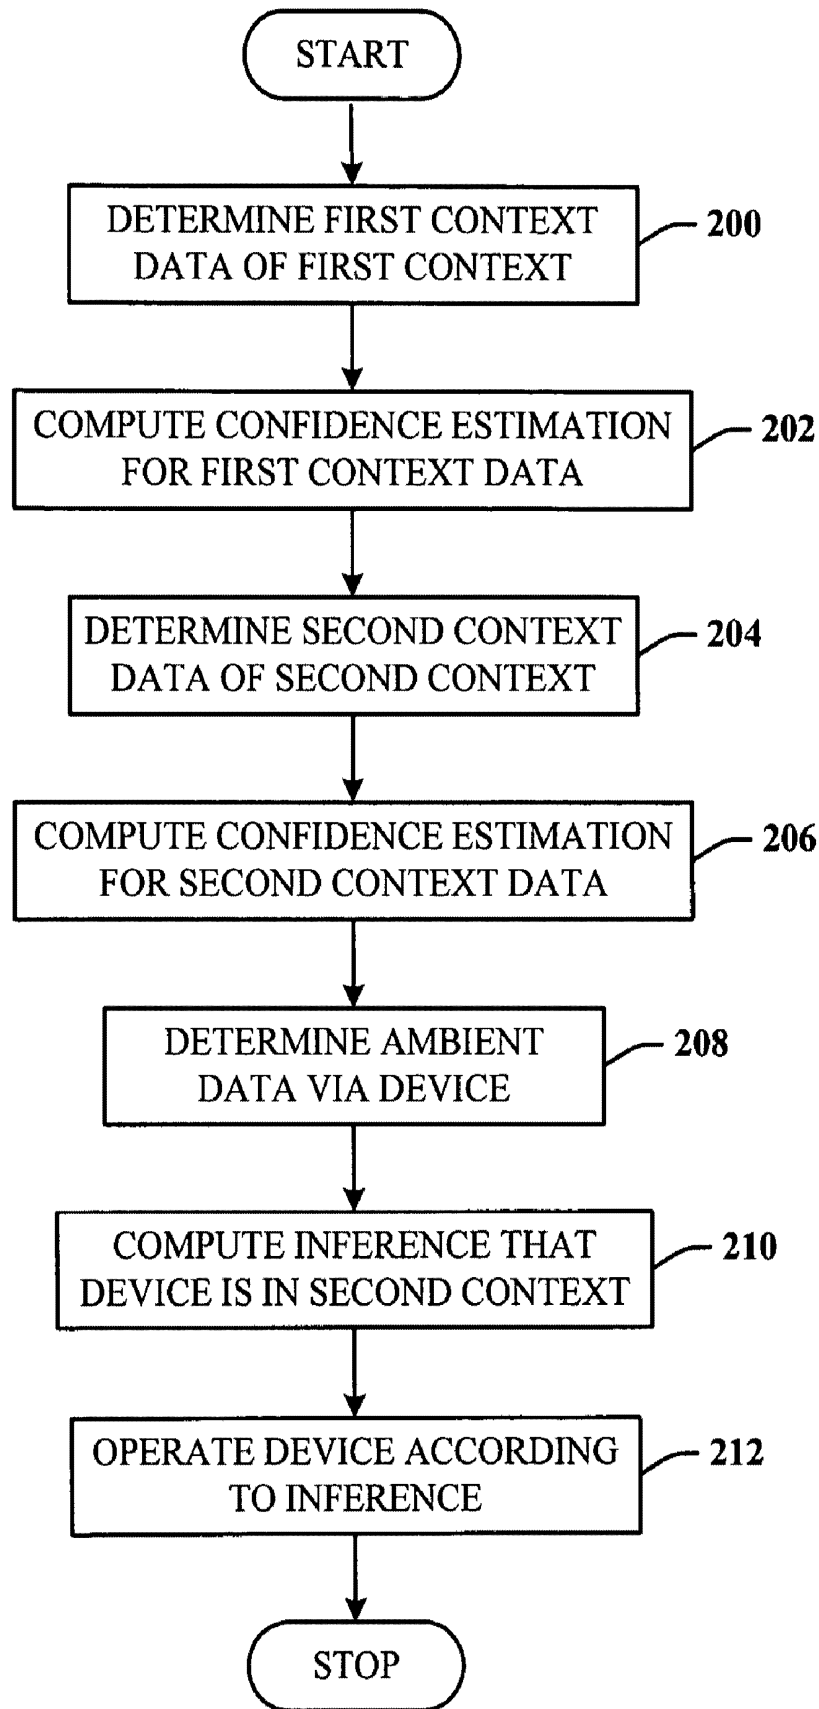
START

DETERMINE FIRST CONTEXT DATA OF FIRST CONTEXT

200

COMPUTE CONFIDENCE ESTIMATION FOR FIRST CONTEXT DATA

202

DETERMINE SECOND CONTEXT DATA OF SECOND CONTEXT

204

COMPUTE CONFIDENCE ESTIMATION FOR SECOND CONTEXT DATA

206

DETERMINE AMBIENT DATA VIA DEVICE

208

COMPUTE INFERENCE THAT DEVICE IS IN SECOND CONTEXT

210

OPERATE DEVICE ACCORDING TO INFERENCE

212

STOP